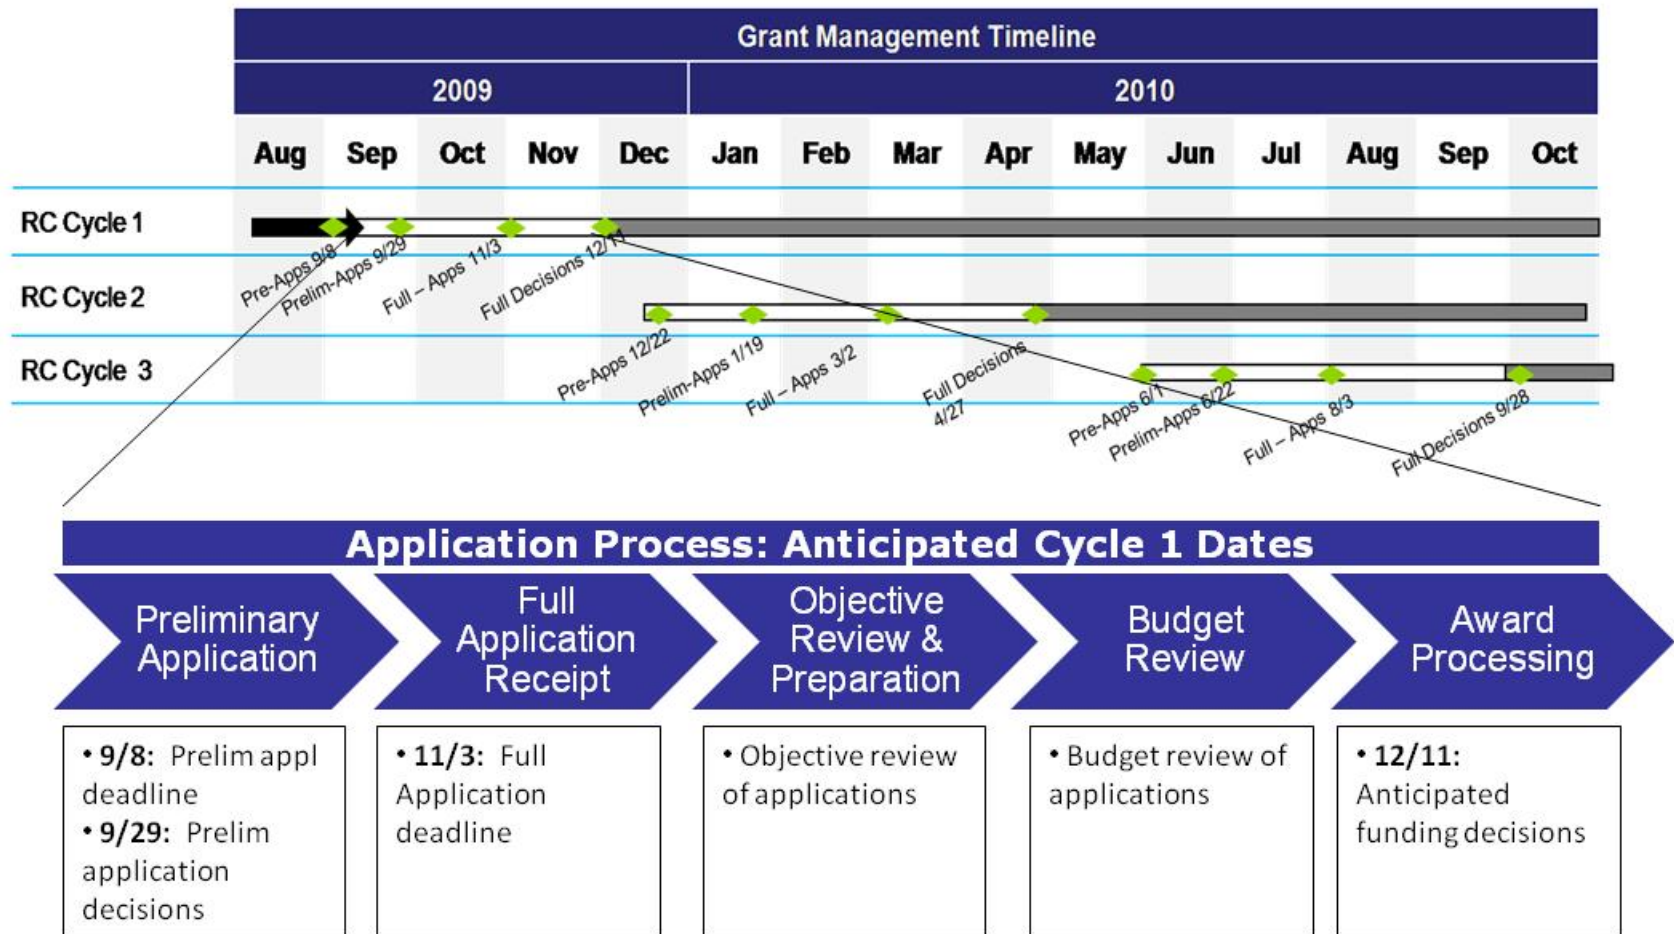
Grant Management Timeline

| | 2009 | | | | | 2010 | | | | | | | | | |
|---|---|---|---|---|---|---|---|---|---|---|---|---|---|---|---|
| | Aug | Sep | Oct | Nov | Dec | Jan | Feb | Mar | Apr | May | Jun | Jul | Aug | Sep | Oct |
| RC Cycle 1 | | | | | | | | | | | | | | | |
| RC Cycle 2 | | | | | | | | | | | | | | | |
| RC Cycle 3 | | | | | | | | | | | | | | | |

Pre-Apps 9/8
Prelim-Apps 9/29
Full – Apps 11/3
Full Decisions 12/11

Pre-Apps 12/22
Prelim-Apps 1/19
Full – Apps 3/2
Full Decisions 4/27

Pre-Apps 6/1
Prelim-Apps 6/22
Full – Apps 8/3
Full Decisions 9/28

Application Process: Anticipated Cycle 1 Dates

Preliminary Application

Full Application Receipt

Objective Review & Preparation

Budget Review

Award Processing

• 9/8: Prelim appl deadline
• 9/29: Prelim application decisions

• 11/3: Full Application deadline

• Objective review of applications

• Budget review of applications

• 12/11: Anticipated funding decisions